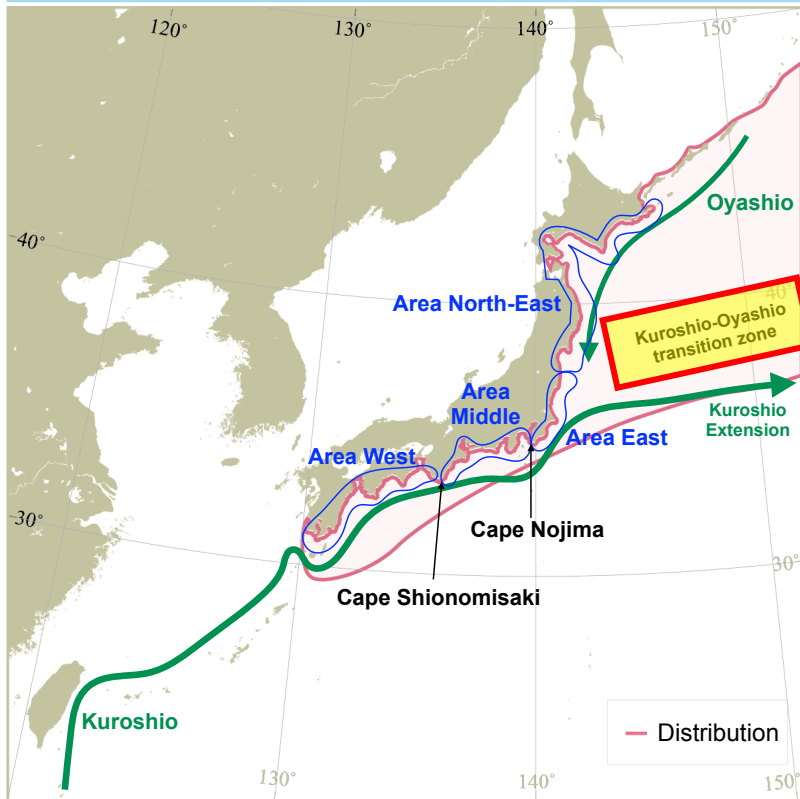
120°
130°
140°
150°
40°
40°
Oyashio
Area North-East
Kuroshio-Oyashio transition zone
Area Middle
Kuroshio Extension
Area West
Area East
30°
30°
Cape Nojima
Cape Shionomisaki
Kuroshio
Distribution
130°
140°
150°